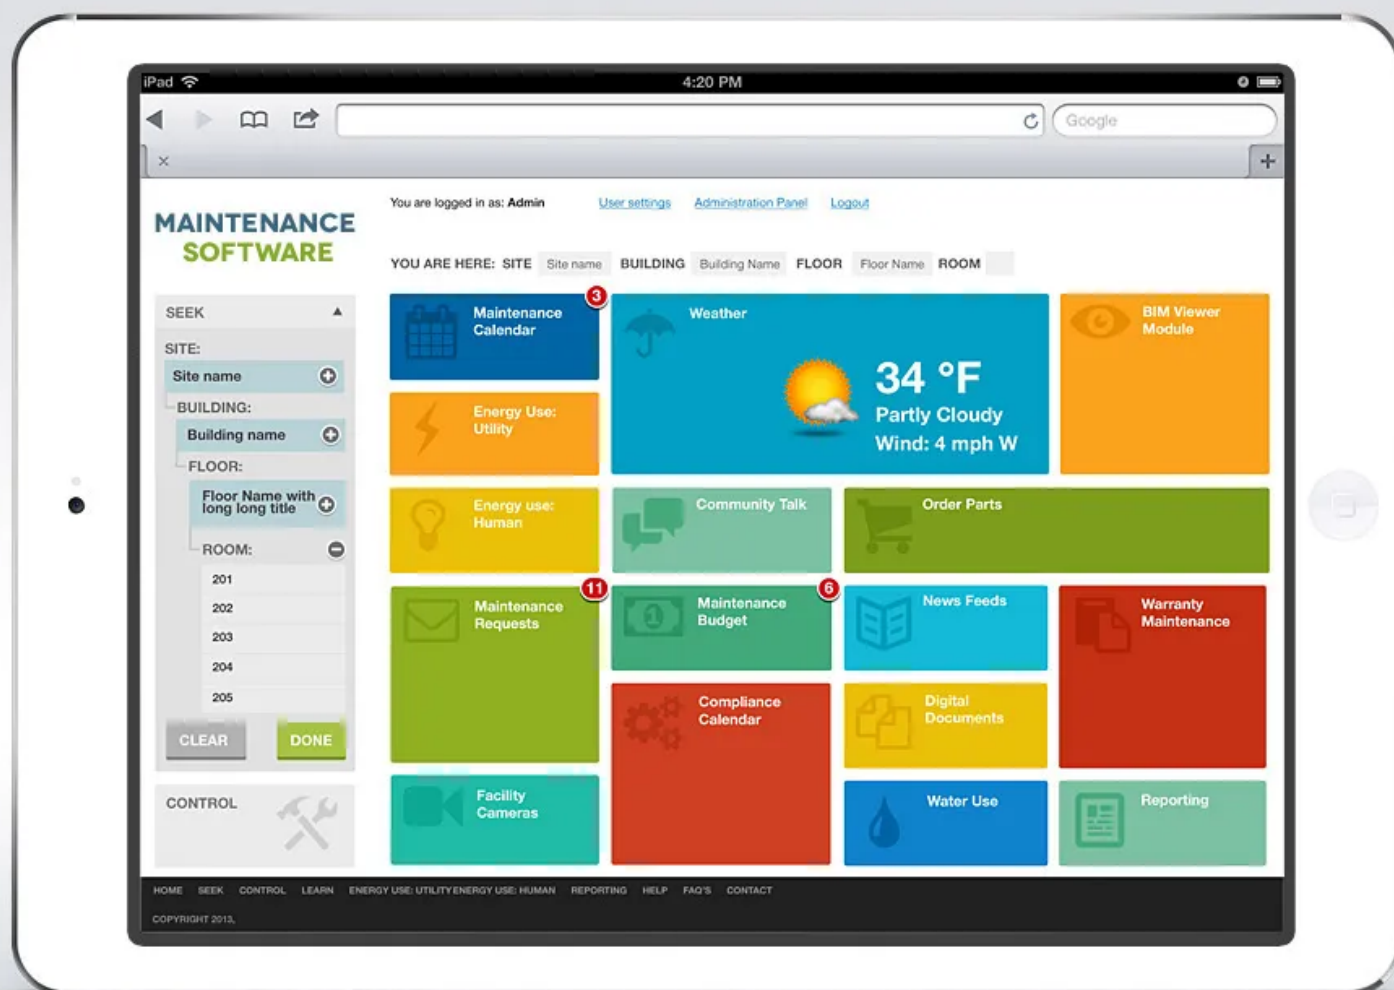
iPad 4:20 PM

Google

×

+

MAINTENANCE SOFTWARE

You are logged in as: Admin User settings Administration Panel Logout

YOU ARE HERE: SITE Site name BUILDING Building Name FLOOR Floor Name ROOM

SEEK

SITE:

Site name

BUILDING:

Building name

FLOOR:

Floor Name with long long title

ROOM:

201

202

203

204

205

CLEAR DONE

CONTROL

Maintenance Calendar 3

Weather

34 °F
Partly Cloudy
Wind: 4 mph W

BIM Viewer Module

Energy Use: Utility

Energy use: Human

Community Talk

Order Parts

Maintenance Requests 11

Maintenance Budget 6

News Feeds

Warranty Maintenance

Compliance Calendar

Digital Documents

Facility Cameras

Water Use

Reporting

HOME SEEK CONTROL LEARN ENERGY USE: UTILITY ENERGY USE: HUMAN REPORTING HELP FAQ'S CONTACT

COPYRIGHT 2013.